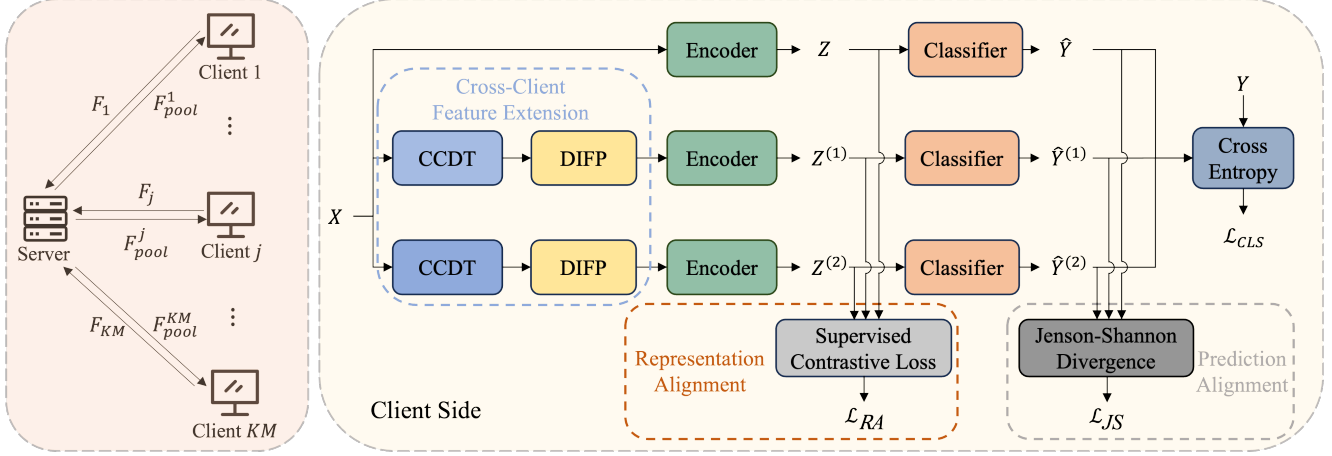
Client 1

$F_1$

$F_{pool}^1$

⋮

$F_j$

Server

$F_{pool}^j$

Client $j$

$F_{KM}$

$F_{pool}^{KM}$

⋮

Client $KM$

Encoder

$Z$

Classifier

$\hat{Y}$

Cross-Client Feature Extension

$Y$

CCDT

DIFP

Encoder

$Z^{(1)}$

Classifier

$\hat{Y}^{(1)}$

Cross Entropy

$X$

$\mathcal{L}_{CLS}$

CCDT

DIFP

Encoder

$Z^{(2)}$

Classifier

$\hat{Y}^{(2)}$

Representation Alignment

Supervised Contrastive Loss

Jenson-Shannon Divergence

Prediction Alignment

Client Side

$\mathcal{L}_{RA}$

$\mathcal{L}_{JS}$